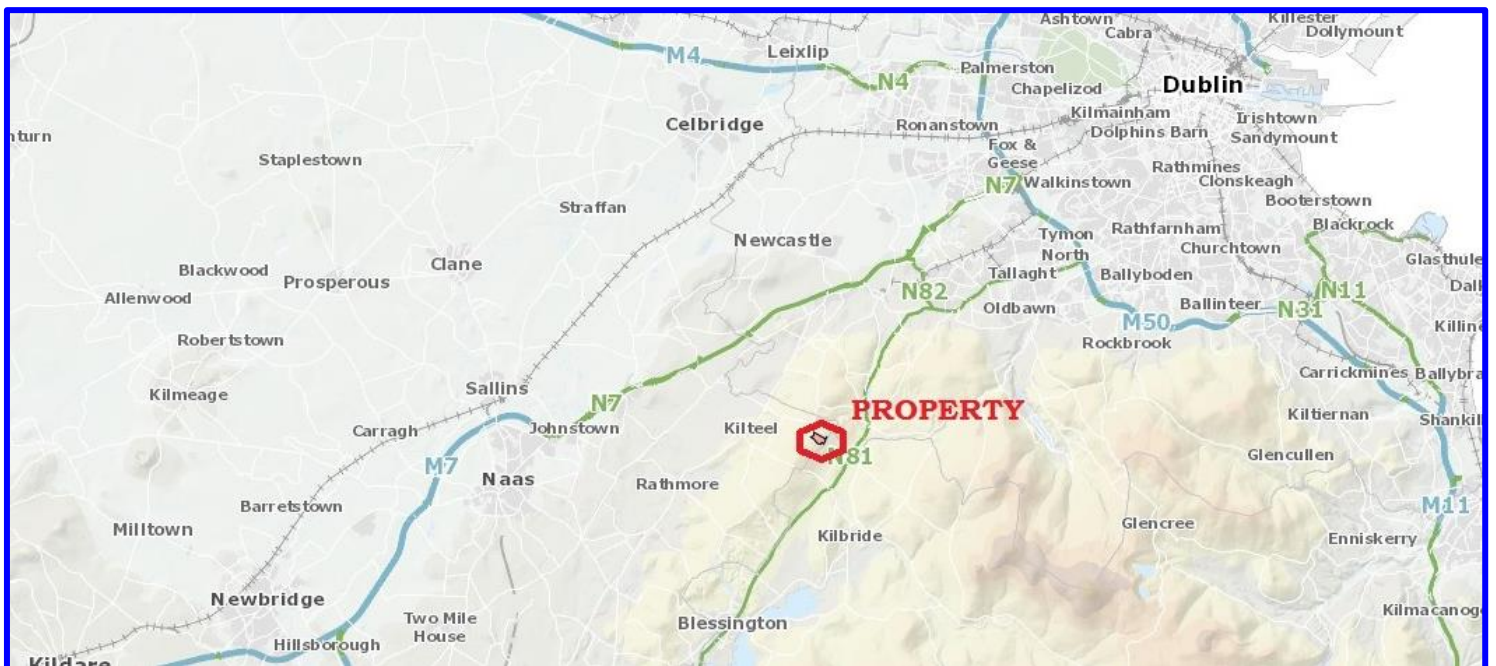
Ashtown
Killester
Cabra
Dollymount
M4
Leixlip
N4
Palmerston
Chapelizod
Dublin
Celbridge
Ronanstown
Kilmainham
Irishtown
nturn
Dolphins Barn
Sandymount
Fox & Geese
Staplestown
Rathmines
Clonskeagh
N7
Walkinstown
Booterstown
Straffan
Tymon North
Rathfarnham
Blackrock
Newcastle
Churchtown
Blackwood
Clane
Tallaght
Ballyboden
Glasthule
Prosperous
Dall
Allenwood
N82
Ballinteer
N31
N11
Oldbawn
M50
Killin
Robertstown
Rockbrook
Sallins
Carrickmines
Ballybra
Kilmeage
N7
PROPERTY
Kiltiernan
Shankil
Carragh
Johnstown
Kilteel
N81
Glencullen
M7
Naas
Rathmore
Barretstown
Glencree
M11
Milltown
Kilbride
Enniskerry
Newbridge
Two Mile House
Kilmacanog
Blessington
Hillsborough
Kildare